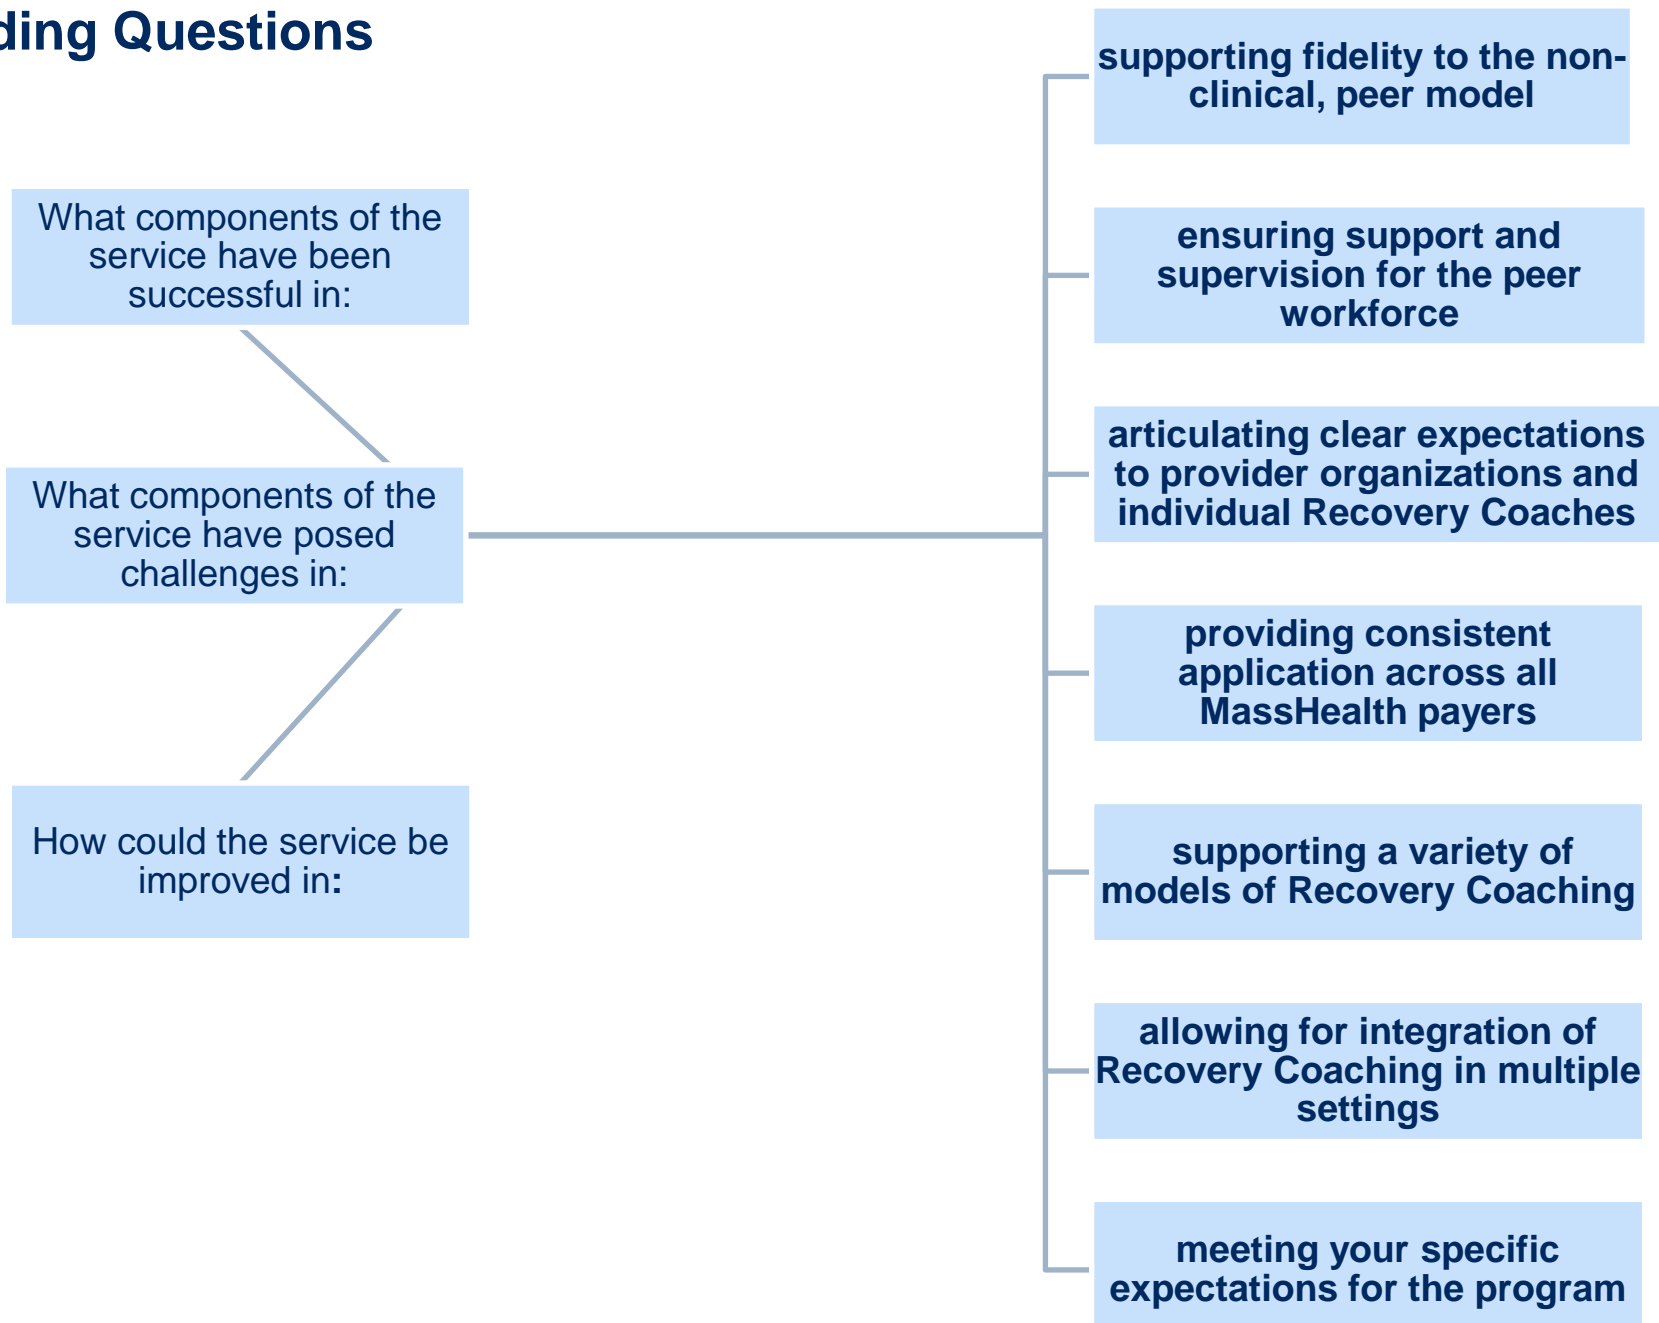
ding Questions

What components of the service have been successful in:

What components of the service have posed challenges in:

How could the service be improved in:

supporting fidelity to the non-clinical, peer model

ensuring support and supervision for the peer workforce

articulating clear expectations to provider organizations and individual Recovery Coaches

providing consistent application across all MassHealth payers

supporting a variety of models of Recovery Coaching

allowing for integration of Recovery Coaching in multiple settings

meeting your specific expectations for the program